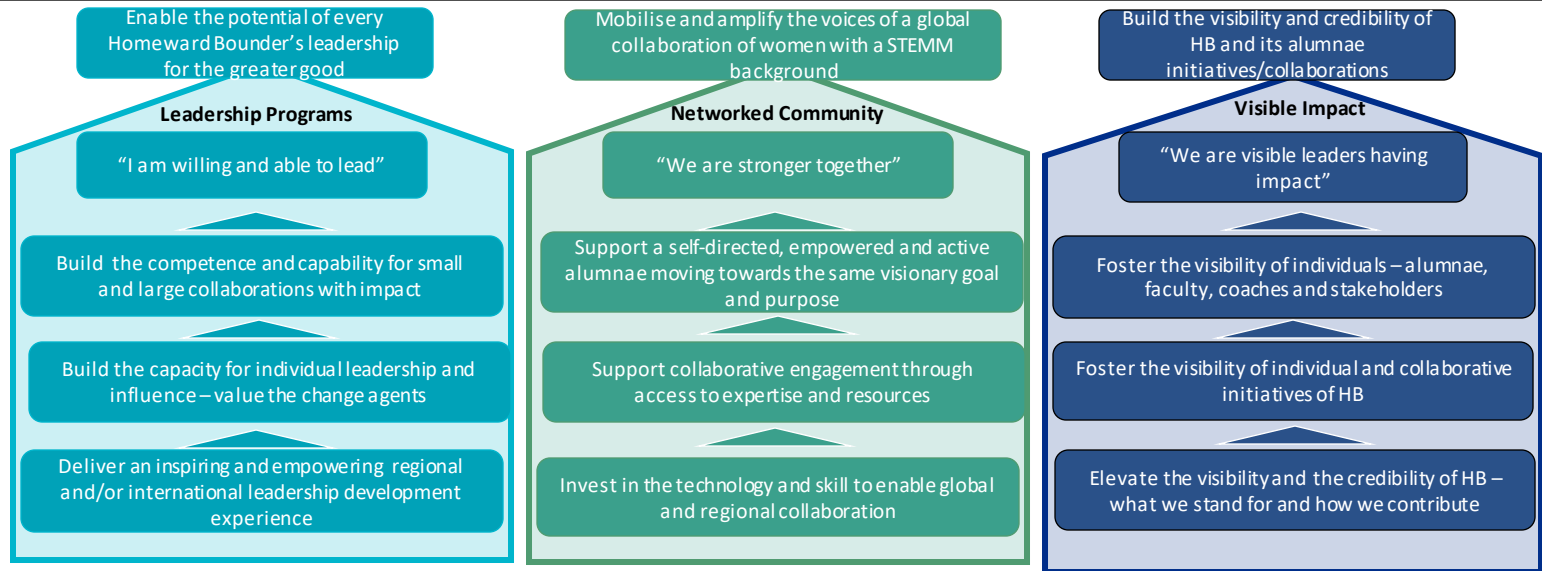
Enable the potential of every Homeward Bounder's leadership for the greater good

Leadership Programs

"I am willing and able to lead"

Build the competence and capability for small and large collaborations with impact

Build the capacity for individual leadership and influence – value the change agents

Deliver an inspiring and empowering regional and/or international leadership development experience

Mobilise and amplify the voices of a global collaboration of women with a STEMM background

Networked Community

"We are stronger together"

Support a self-directed, empowered and active alumnae moving towards the same visionary goal and purpose

Support collaborative engagement through access to expertise and resources

Invest in the technology and skill to enable global and regional collaboration

Build the visibility and credibility of HB and its alumnae initiatives/collaborations

Visible Impact

"We are visible leaders having impact"

Foster the visibility of individuals – alumnae, faculty, coaches and stakeholders

Foster the visibility of individual and collaborative initiatives of HB

Elevate the visibility and the credibility of HB – what we stand for and how we contribute